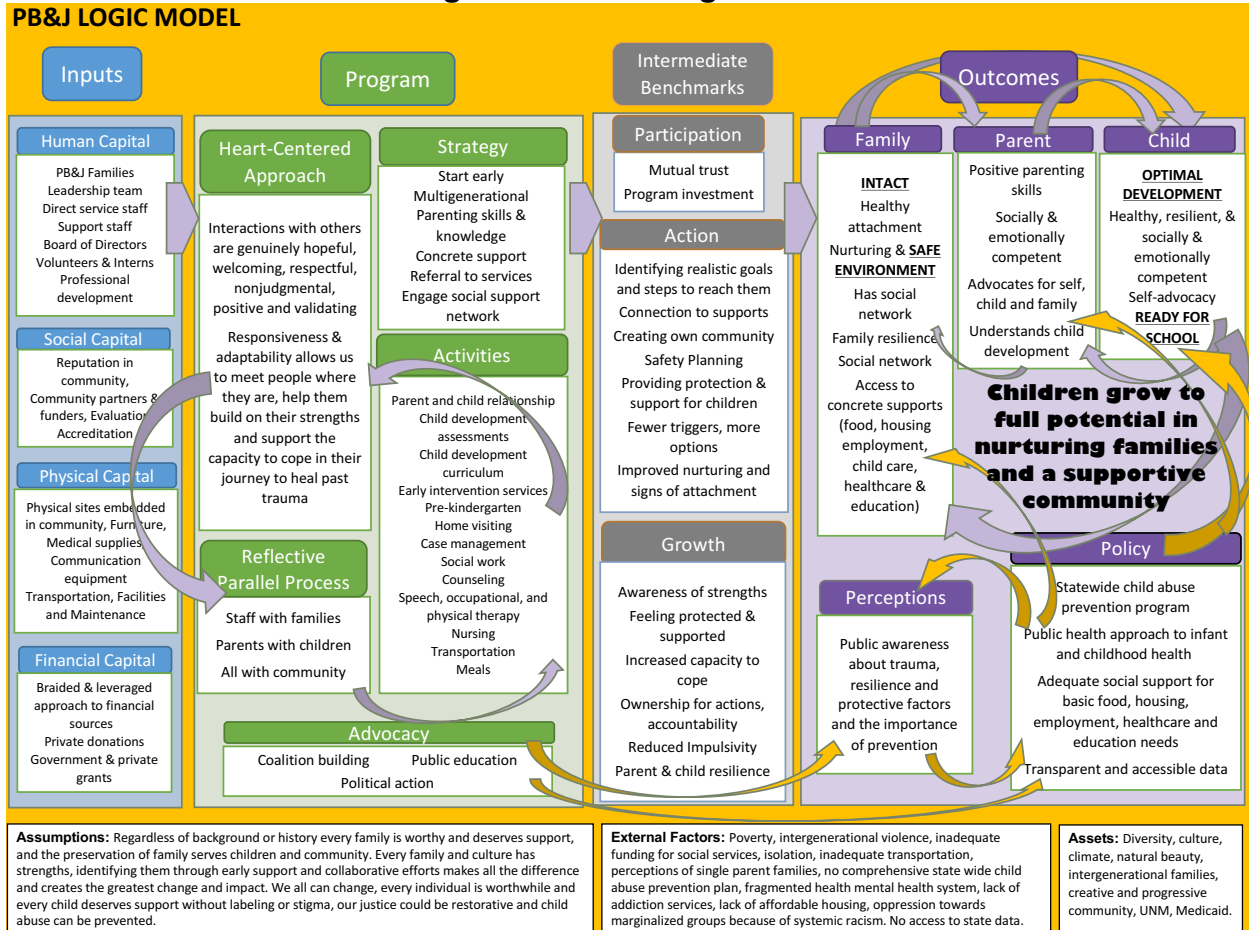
PB&J LOGIC MODEL

Inputs

Human Capital
PB&J Families
Leadership team
Direct service staff
Support staff
Board of Directors
Volunteers & Interns
Professional development

Social Capital
Reputation in community, Community partners & funders, Evaluation, Accreditation

Physical Capital
Physical sites embedded in community, Furniture, Medical supplies, Communication equipment, Transportation, Facilities and Maintenance

Financial Capital
Braided & leveraged approach to financial sources
Private donations
Government & private grants

Program

Heart-Centered Approach
Interactions with others are genuinely hopeful, welcoming, respectful, nonjudgmental, positive and validating
Responsiveness & adaptability allows us to meet people where they are, help them build on their strengths and support the capacity to cope in their journey to heal past trauma

Strategy
Start early
Multigenerational
Parenting skills & knowledge
Concrete support
Referral to services
Engage social support network

Activities
Parent and child relationship
Child development assessments
Child development curriculum
Early intervention services
Pre-kindergarten
Home visiting
Case management
Social work
Counseling
Speech, occupational, and physical therapy
Nursing
Transportation
Meals

Reflective Parallel Process
Staff with families
Parents with children
All with community

Advocacy
Coalition building
Public education
Political action

Intermediate Benchmarks

Participation
Mutual trust
Program investment

Action
Identifying realistic goals and steps to reach them
Connection to supports
Creating own community
Safety Planning
Providing protection & support for children
Fewer triggers, more options
Improved nurturing and signs of attachment

Growth
Awareness of strengths
Feeling protected & supported
Increased capacity to cope
Ownership for actions, accountability
Reduced Impulsivity
Parent & child resilience

Outcomes

Family
INTACT
Healthy attachment
Nurturing & SAFE ENVIRONMENT
Has social network
Family resilience
Social network
Access to concrete supports (food, housing employment, child care, healthcare & education)

Parent
Positive parenting skills
Socially & emotionally competent
Advocates for self, child and family
Understands child development

Child
OPTIMAL DEVELOPMENT
Healthy, resilient, & socially & emotionally competent
Self-advocacy
READY FOR SCHOOL

Children grow to full potential in nurturing families and a supportive community

Policy
Statewide child abuse prevention program
Public health approach to infant and childhood health
Adequate social support for basic food, housing, employment, healthcare and education needs
Transparent and accessible data

Perceptions
Public awareness about trauma, resilience and protective factors and the importance of prevention

Assumptions: Regardless of background or history every family is worthy and deserves support, and the preservation of family serves children and community. Every family and culture has strengths, identifying them through early support and collaborative efforts makes all the difference and creates the greatest change and impact. We all can change, every individual is worthwhile and every child deserves support without labeling or stigma, our justice could be restorative and child abuse can be prevented.

External Factors: Poverty, intergenerational violence, inadequate funding for social services, isolation, inadequate transportation, perceptions of single parent families, no comprehensive state wide child abuse prevention plan, fragmented health mental health system, lack of addiction services, lack of affordable housing, oppression towards marginalized groups because of systemic racism. No access to state data.

Assets: Diversity, culture, climate, natural beauty, intergenerational families, creative and progressive community, UNM, Medicaid.